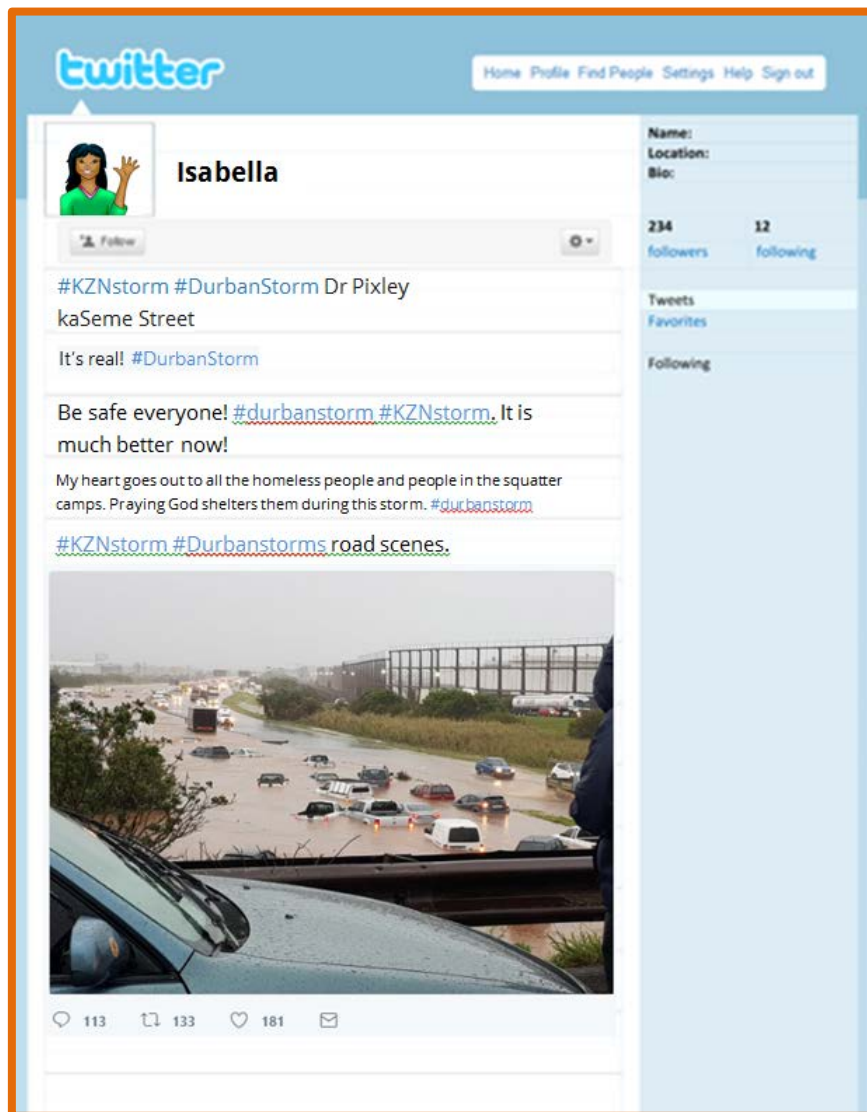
twitter

Home Profile Find People Settings Help Sign out

Isabella

Follow

Name:
Location:
Bio:

234 followers
12 following

Tweets
Favorites

Following

#KZNstorm #DurbanStorm Dr Pixley kaSeme Street

It's real! #DurbanStorm

Be safe everyone! #durbanstorm #KZNstorm. It is much better now!

My heart goes out to all the homeless people and people in the squatter camps. Praying God shelters them during this storm. #durbanstorm

#KZNstorm #Durbanstorms road scenes.

113 133 181